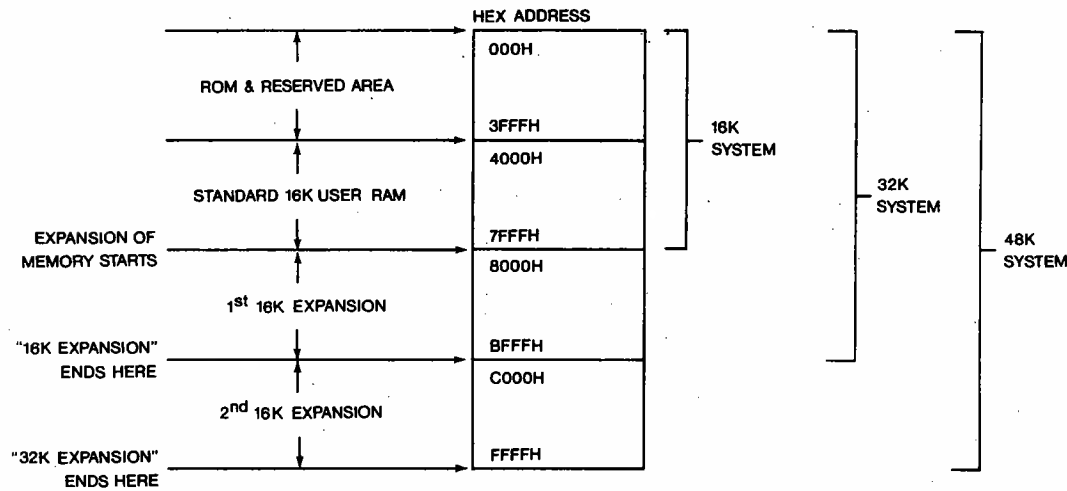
HEX ADDRESS

000H

ROM & RESERVED AREA

3FFFH

4000H

16K SYSTEM

STANDARD 16K USER RAM

32K SYSTEM

EXPANSION OF MEMORY STARTS

7FFFH

8000H

48K SYSTEM

1$^{st}$ 16K EXPANSION

"16K EXPANSION" ENDS HERE

BFFFH

C000H

2$^{nd}$ 16K EXPANSION

"32K EXPANSION" ENDS HERE

FFFFH